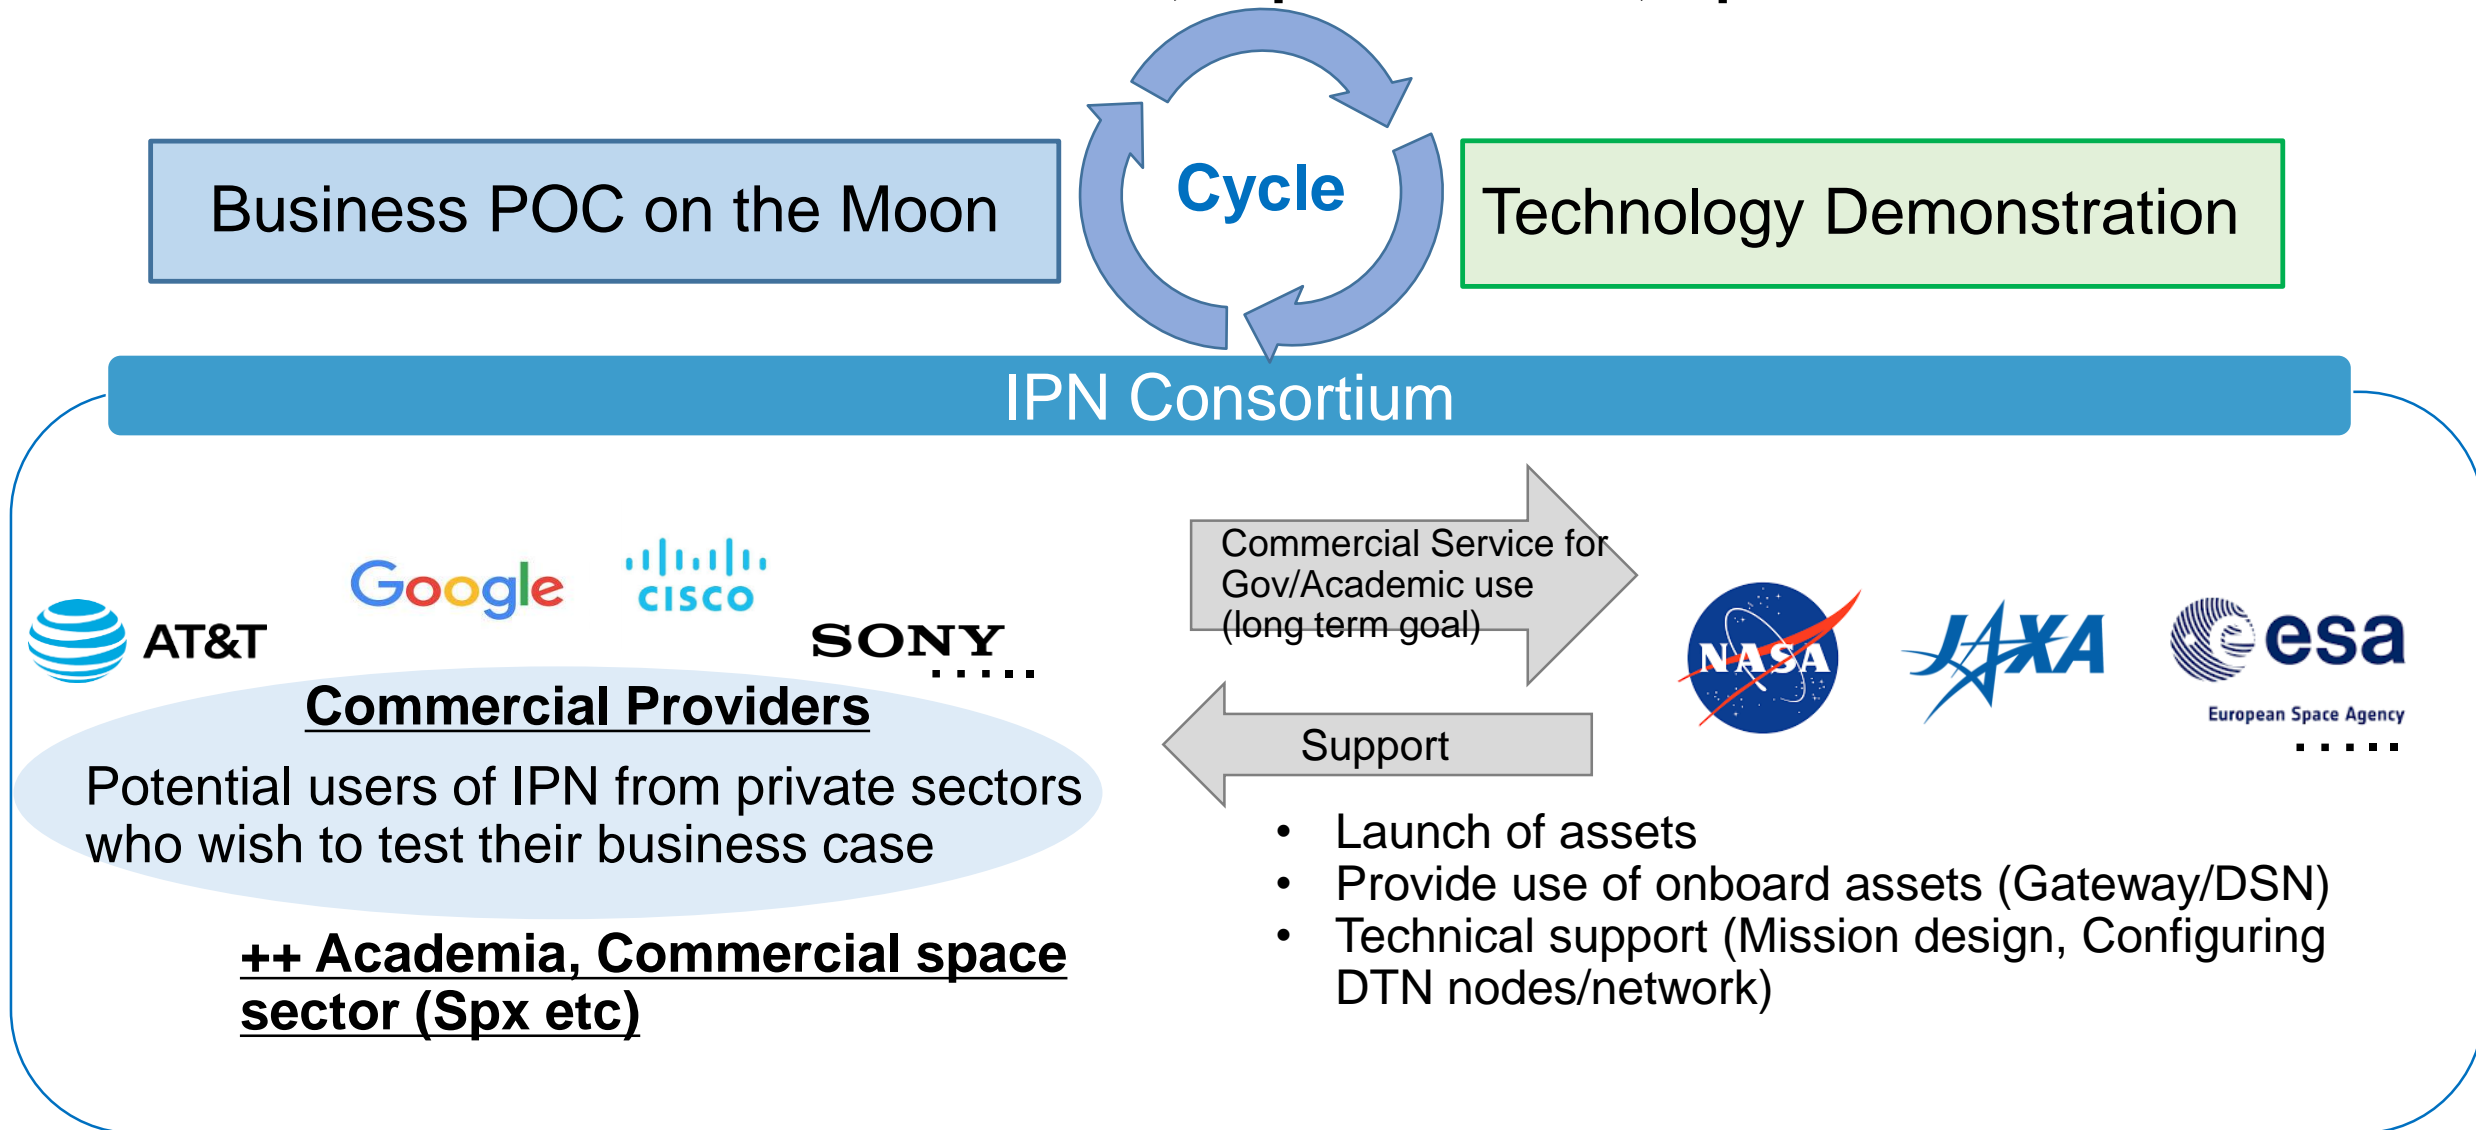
Business POC on the Moon

Cycle

Technology Demonstration

IPN Consortium

AT&T

Google

cisco

SONY

.....

Commercial Providers

Potential users of IPN from private sectors who wish to test their business case

++ Academia, Commercial space sector (Spx etc)

Commercial Service for Gov/Academic use (long term goal)

Support

NASA

JAXA

esa

European Space Agency

.....

• Launch of assets
• Provide use of onboard assets (Gateway/DSN)
• Technical support (Mission design, Configuring DTN nodes/network)